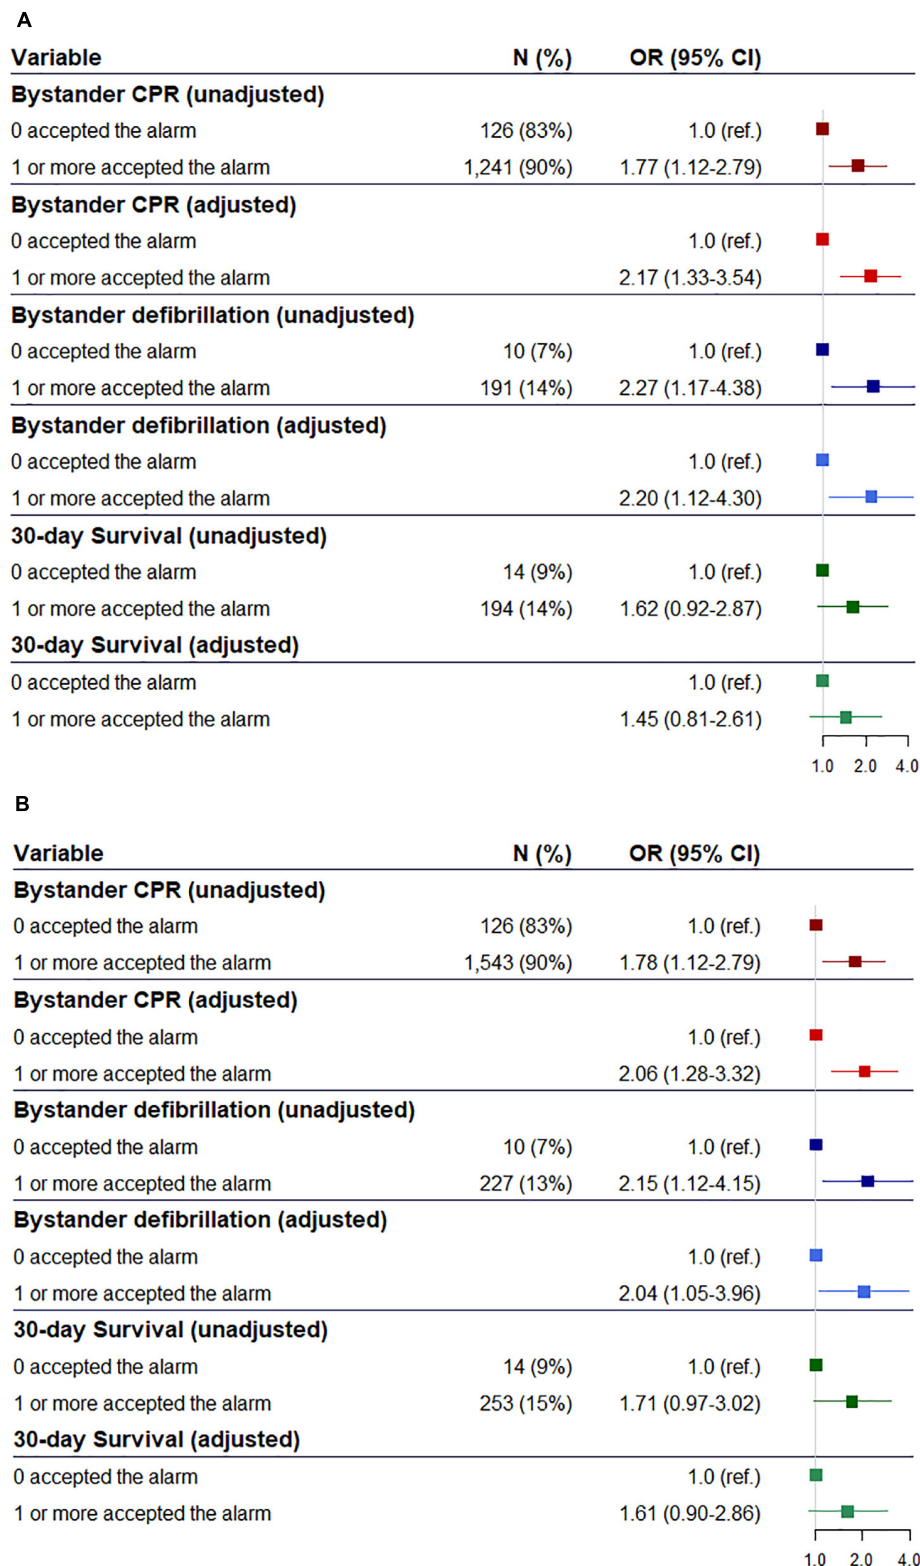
A

| Variable | N (%) | OR (95% CI) |
|---|---|---|
| **Bystander CPR (unadjusted)** | | |
| 0 accepted the alarm | 126 (83%) | 1.0 (ref.) |
| 1 or more accepted the alarm | 1,241 (90%) | 1.77 (1.12-2.79) |
| **Bystander CPR (adjusted)** | | |
| 0 accepted the alarm | | 1.0 (ref.) |
| 1 or more accepted the alarm | | 2.17 (1.33-3.54) |
| **Bystander defibrillation (unadjusted)** | | |
| 0 accepted the alarm | 10 (7%) | 1.0 (ref.) |
| 1 or more accepted the alarm | 191 (14%) | 2.27 (1.17-4.38) |
| **Bystander defibrillation (adjusted)** | | |
| 0 accepted the alarm | | 1.0 (ref.) |
| 1 or more accepted the alarm | | 2.20 (1.12-4.30) |
| **30-day Survival (unadjusted)** | | |
| 0 accepted the alarm | 14 (9%) | 1.0 (ref.) |
| 1 or more accepted the alarm | 194 (14%) | 1.62 (0.92-2.87) |
| **30-day Survival (adjusted)** | | |
| 0 accepted the alarm | | 1.0 (ref.) |
| 1 or more accepted the alarm | | 1.45 (0.81-2.61) |

1.0 2.0 4.0

B

| Variable | N (%) | OR (95% CI) |
|---|---|---|
| **Bystander CPR (unadjusted)** | | |
| 0 accepted the alarm | 126 (83%) | 1.0 (ref.) |
| 1 or more accepted the alarm | 1,543 (90%) | 1.78 (1.12-2.79) |
| **Bystander CPR (adjusted)** | | |
| 0 accepted the alarm | | 1.0 (ref.) |
| 1 or more accepted the alarm | | 2.06 (1.28-3.32) |
| **Bystander defibrillation (unadjusted)** | | |
| 0 accepted the alarm | 10 (7%) | 1.0 (ref.) |
| 1 or more accepted the alarm | 227 (13%) | 2.15 (1.12-4.15) |
| **Bystander defibrillation (adjusted)** | | |
| 0 accepted the alarm | | 1.0 (ref.) |
| 1 or more accepted the alarm | | 2.04 (1.05-3.96) |
| **30-day Survival (unadjusted)** | | |
| 0 accepted the alarm | 14 (9%) | 1.0 (ref.) |
| 1 or more accepted the alarm | 253 (15%) | 1.71 (0.97-3.02) |
| **30-day Survival (adjusted)** | | |
| 0 accepted the alarm | | 1.0 (ref.) |
| 1 or more accepted the alarm | | 1.61 (0.90-2.86) |

1.0 2.0 4.0